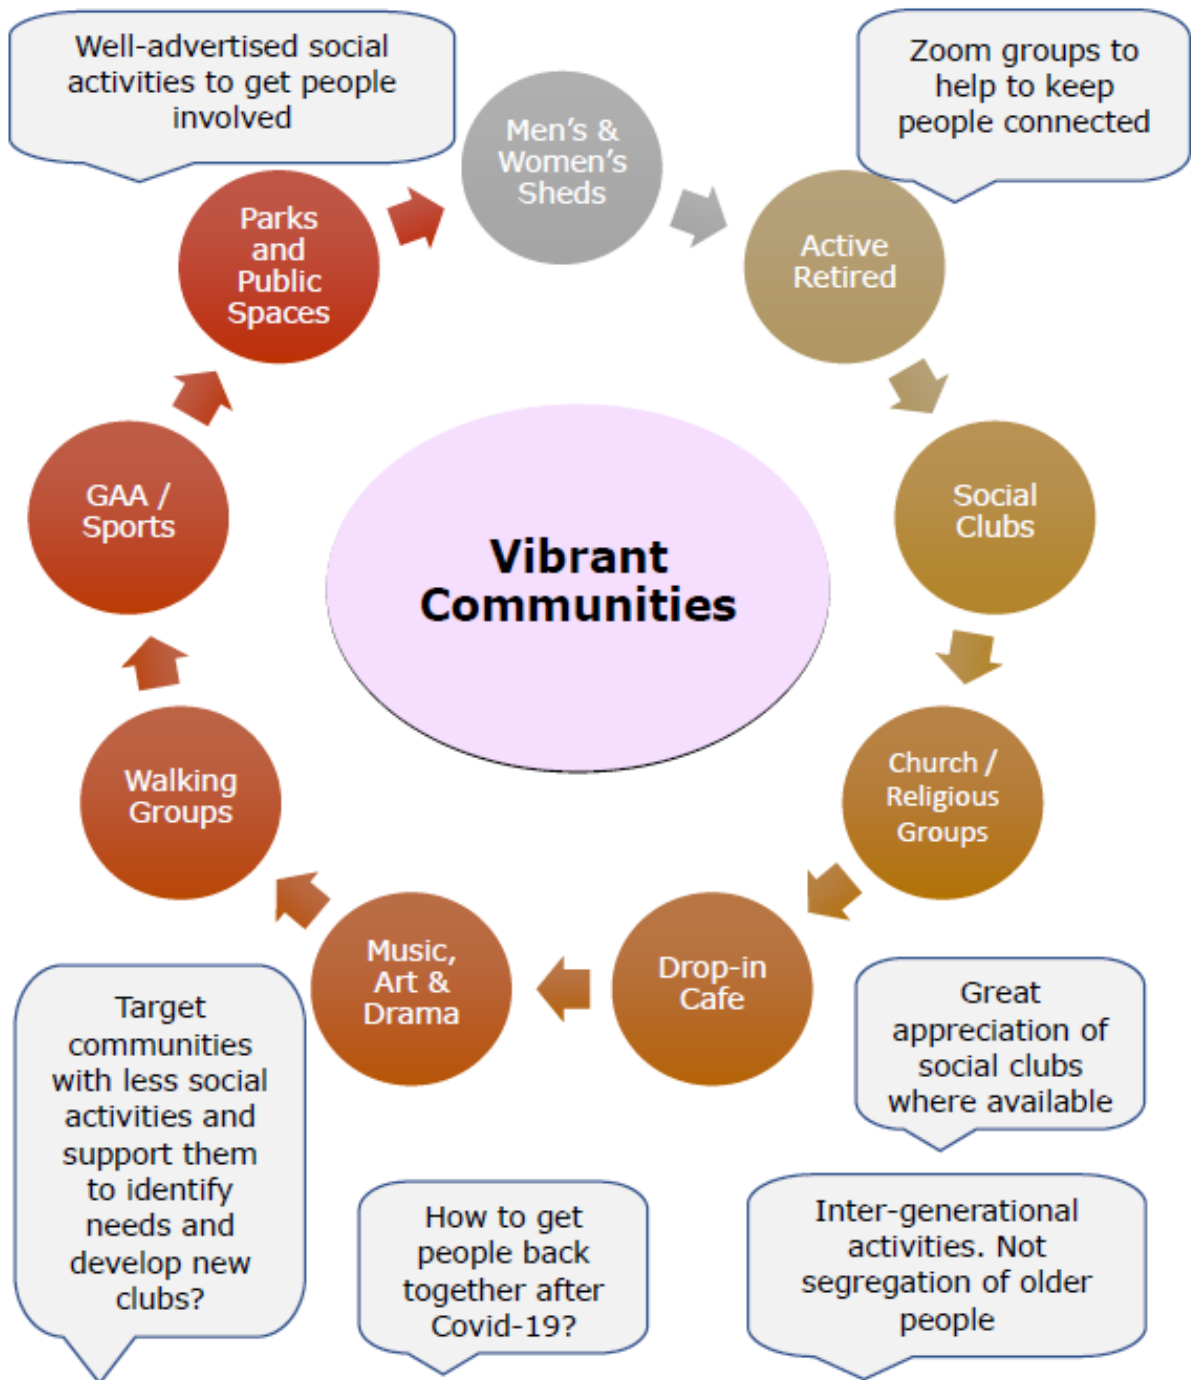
Well-advertised social activities to get people involved

Men's & Women's Sheds

Zoom groups to help to keep people connected

Parks and Public Spaces

Active Retired

GAA / Sports

Vibrant Communities

Social Clubs

Walking Groups

Church / Religious Groups

Music, Art & Drama

Drop-in Cafe

Target communities with less social activities and support them to identify needs and develop new clubs?

Great appreciation of social clubs where available

How to get people back together after Covid-19?

Inter-generational activities. Not segregation of older people